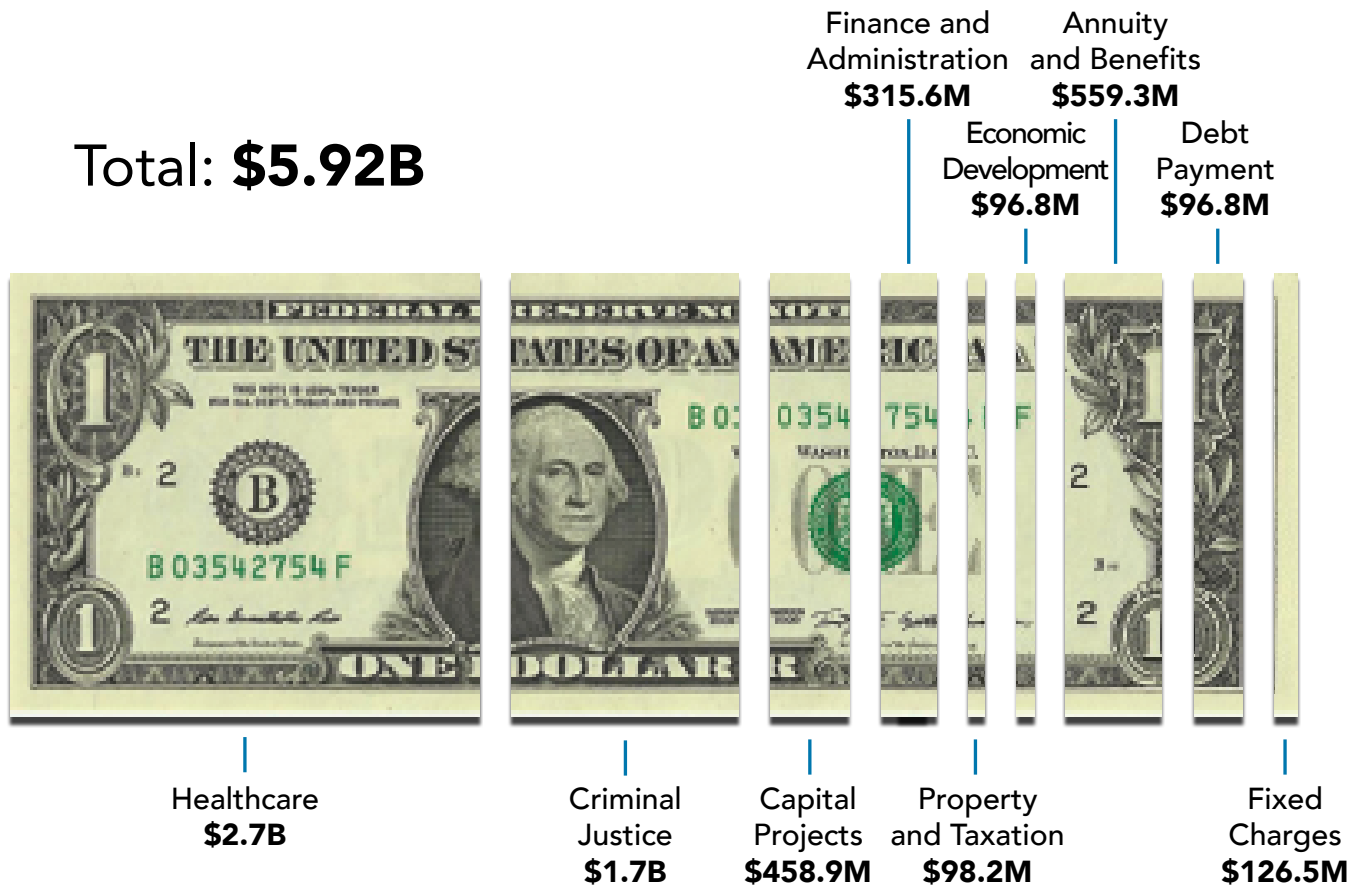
Finance and Administration
$315.6M

Annuity and Benefits
$559.3M

Total: $5.92B

Economic Development
$96.8M

Debt Payment
$96.8M

FEDERAL RESERVE NOTE

THE UNITED STATES OF AMERICA

THIS NOTE IS LEGAL TENDER FOR ALL DEBTS, PUBLIC AND PRIVATE

B 2

B

B03542754F

2

B03542754F

WASHINGTON, D.C.

2

2

ONE DOLLAR

Healthcare
$2.7B

Criminal Justice
$1.7B

Capital Projects
$458.9M

Property and Taxation
$98.2M

Fixed Charges
$126.5M